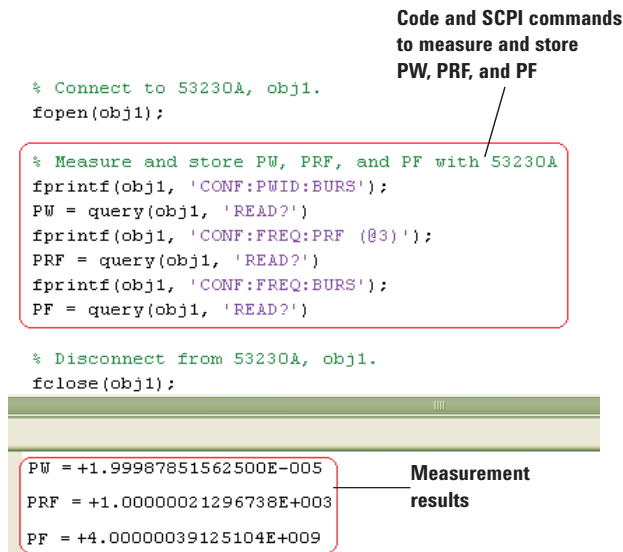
Code and SCPI commands to measure and store PW, PRF, and PF

% Connect to 53230A, obj1.
fopen(obj1);

% Measure and store PW, PRF, and PF with 53230A
fprintf(obj1, 'CONF:PWID:BURS');
PW = query(obj1, 'READ?')
fprintf(obj1, 'CONF:FREQ:PRF (@3)');
PRF = query(obj1, 'READ?')
fprintf(obj1, 'CONF:FREQ:BURS');
PF = query(obj1, 'READ?')

% Disconnect from 53230A, obj1.
fclose(obj1);

PW = +1.99987851562500E-005
PRF = +1.00000021296738E+003
PF = +4.00000039125104E+009

Measurement results